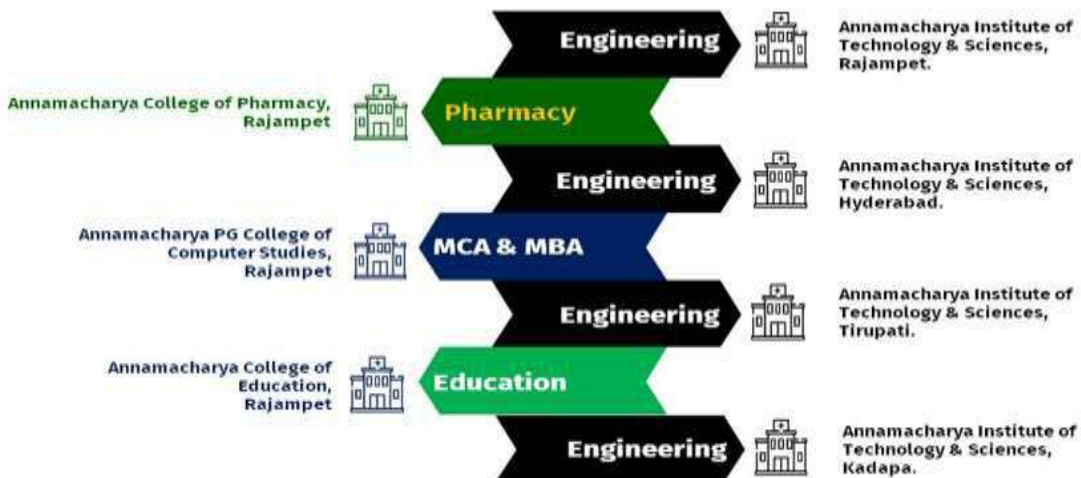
Engineering

Annamacharya Institute of Technology & Sciences, Rajampet.

Annamacharya College of Pharmacy, Rajampet

Pharmacy

Engineering

Annamacharya Institute of Technology & Sciences, Hyderabad.

Annamacharya PG College of Computer Studies, Rajampet

MCA & MBA

Engineering

Annamacharya Institute of Technology & Sciences, Tirupati.

Annamacharya College of Education, Rajampet

Education

Engineering

Annamacharya Institute of Technology & Sciences, Kadapa.